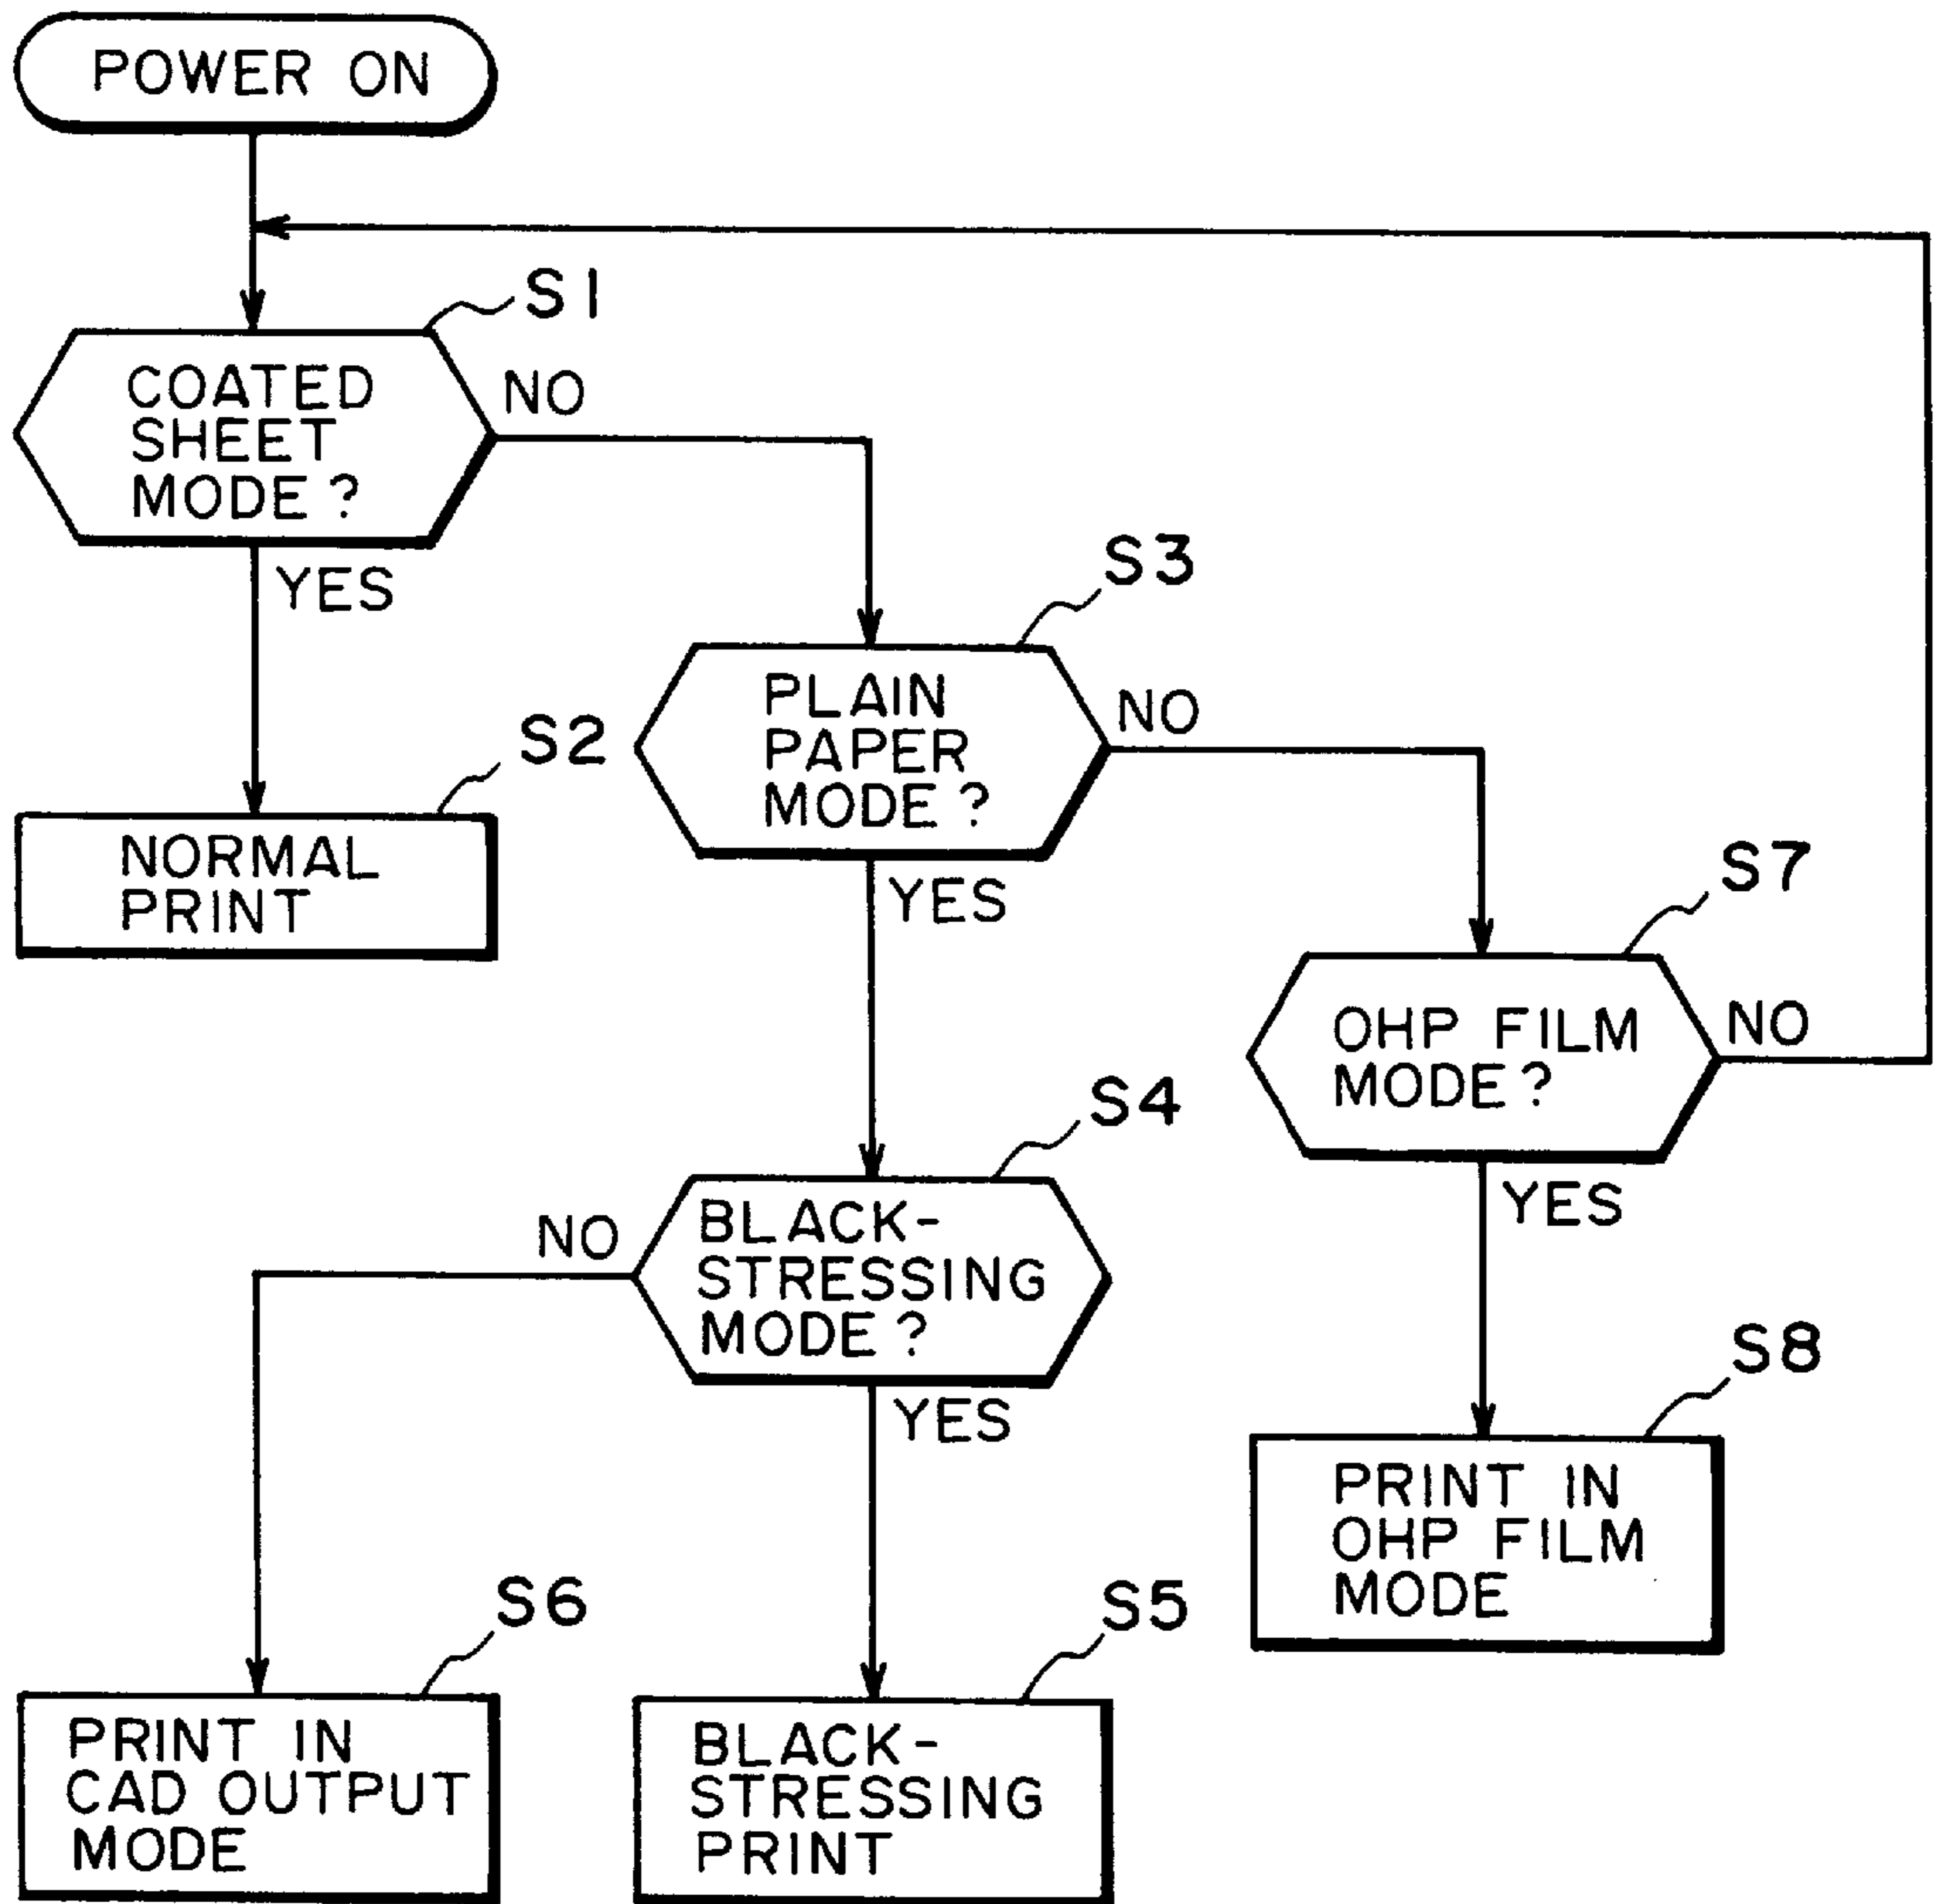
POWER ON

S1
COATED SHEET MODE ?
NO
YES

S2
NORMAL PRINT

S3
PLAIN PAPER MODE ?
NO
YES

S7
OHP FILM MODE ?
NO
YES

S4
BLACK-STRESSING MODE ?
NO
YES

S8
PRINT IN OHP FILM MODE

S6
PRINT IN CAD OUTPUT MODE

S5
BLACK-STRESSING PRINT